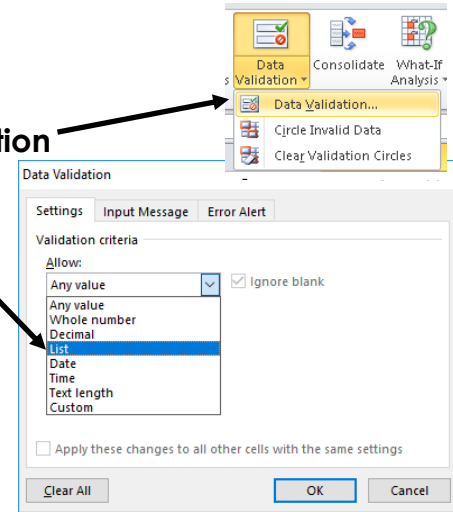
Data Validation ▾

Consolidate

What-If Analysis ▾

s

tion

Data Validation...

Circle Invalid Data

Clear Validation Circles

Data Validation

Settings

Input Message

Error Alert

Validation criteria

Allow:

Any value

Ignore blank

Any value
Whole number
Decimal
List
Date
Time
Text length
Custom

Apply these changes to all other cells with the same settings

Clear All

OK

Cancel